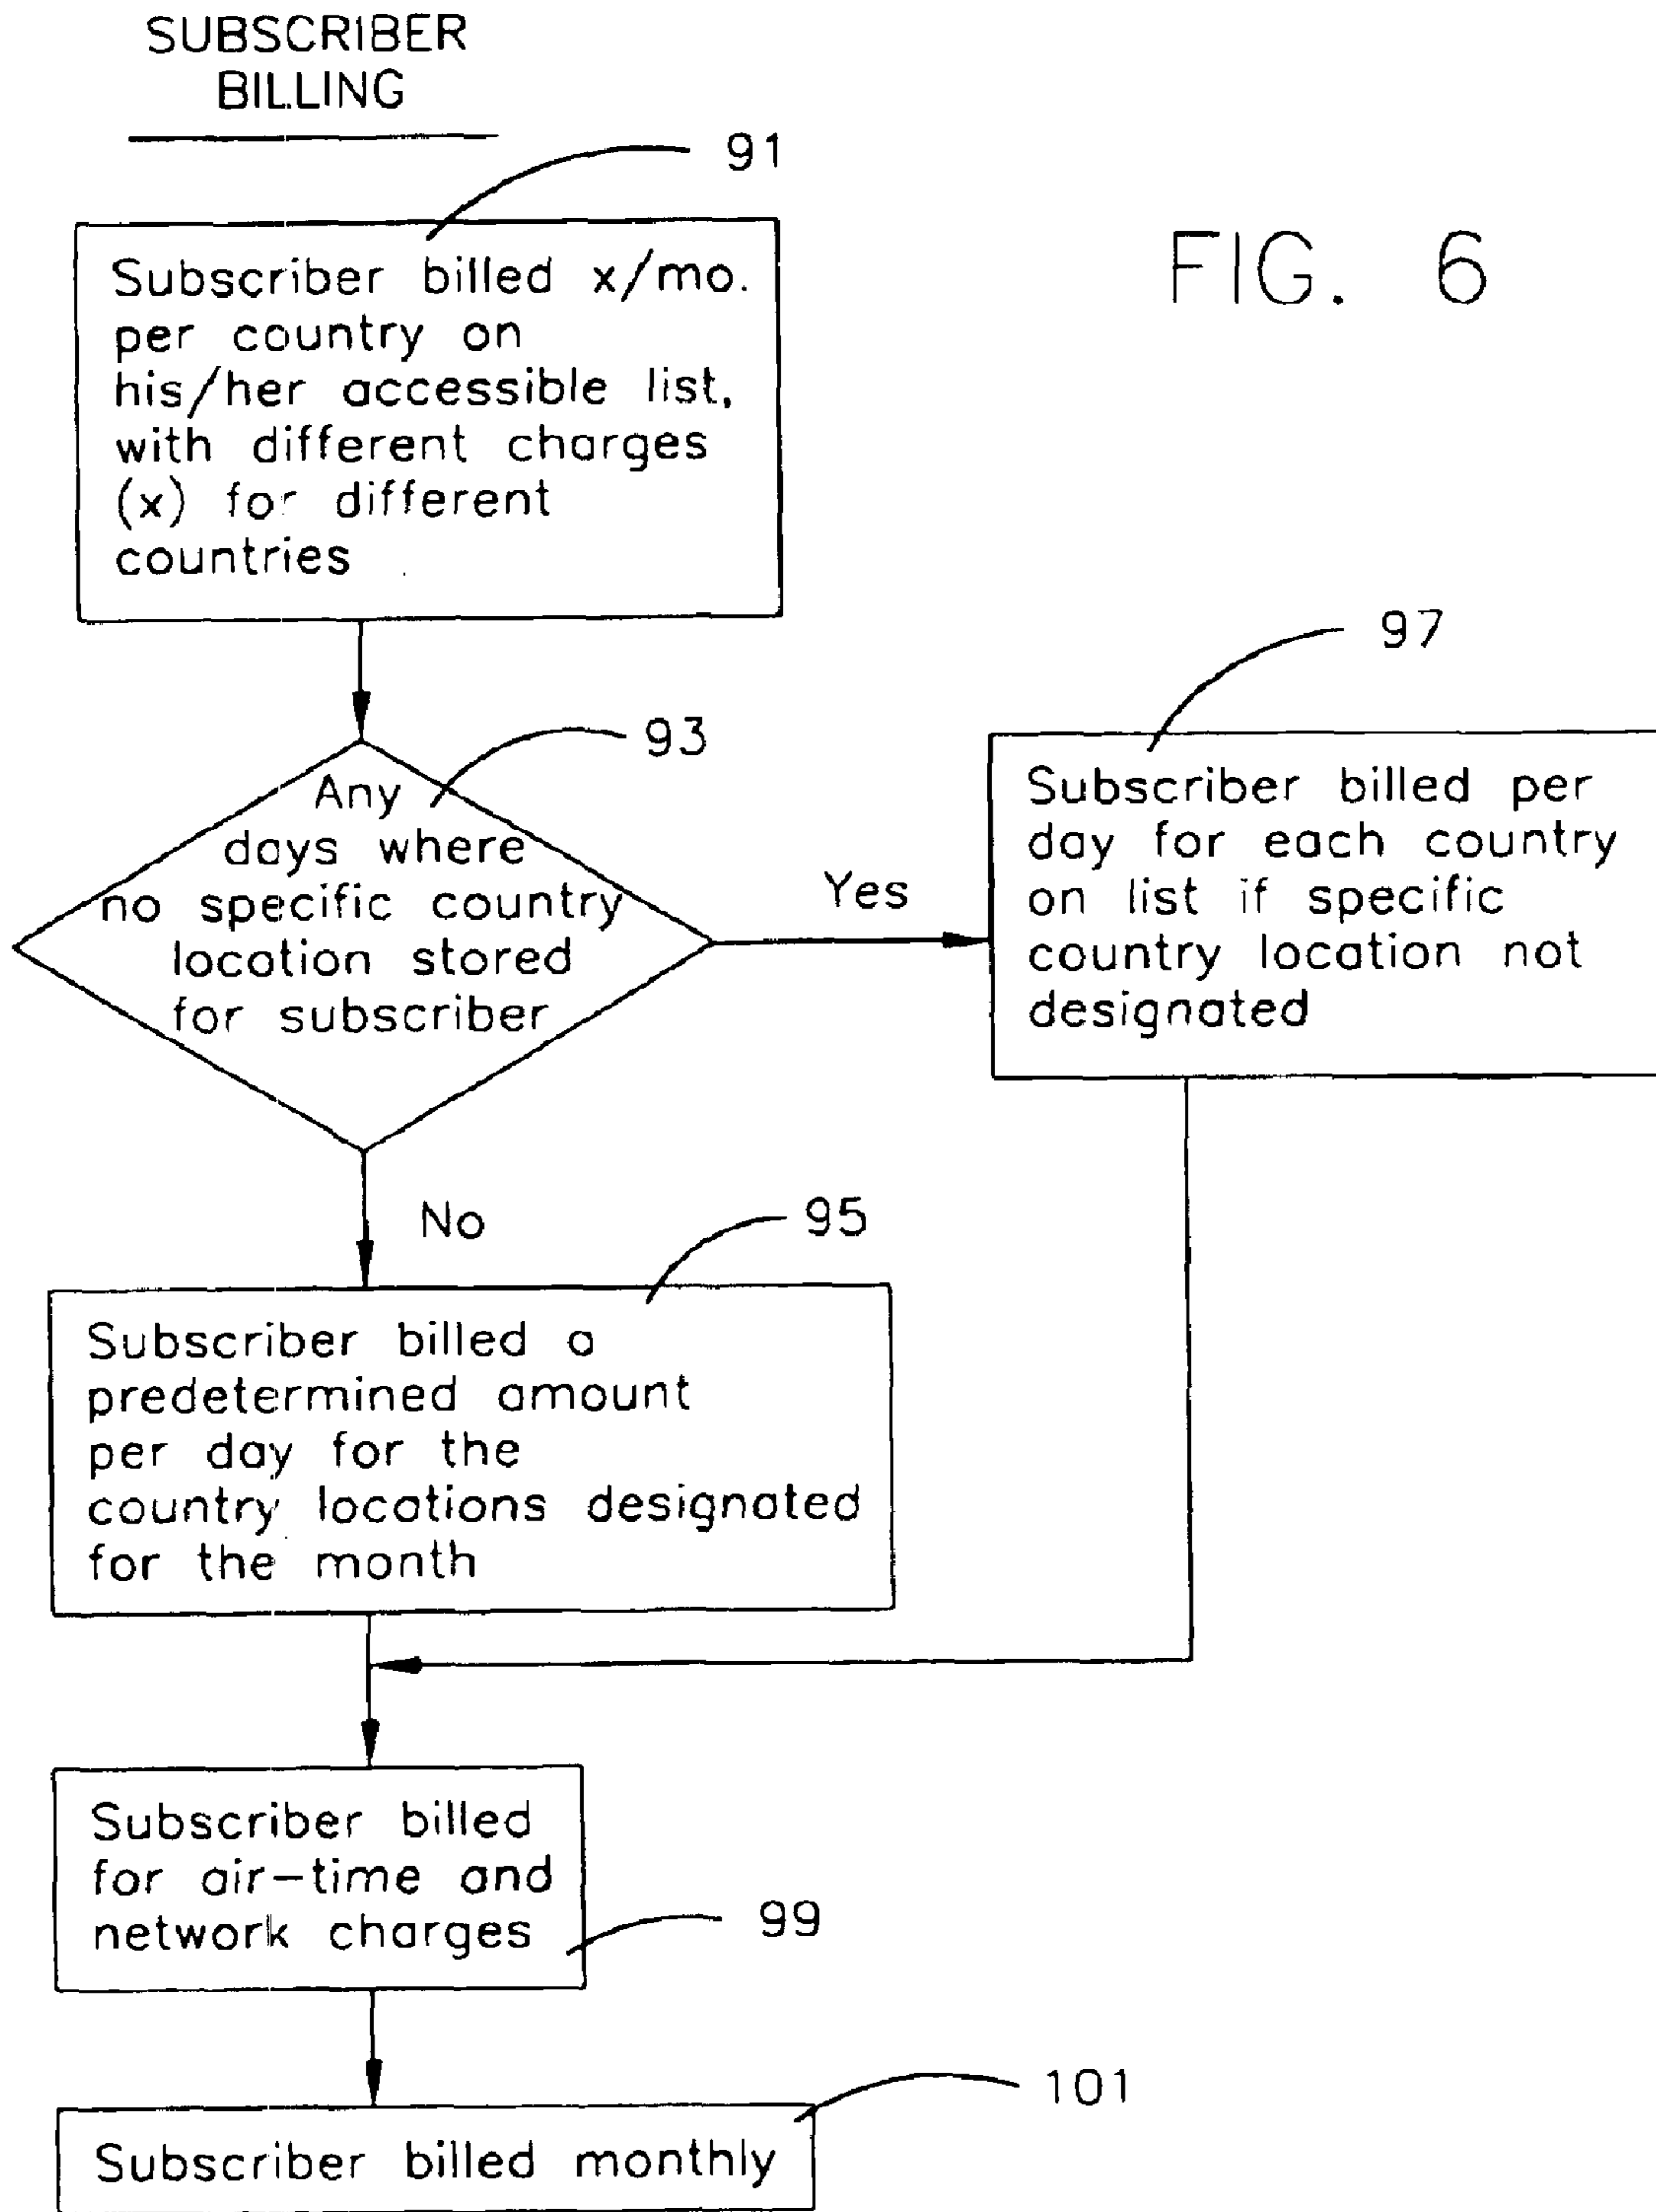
SUBSCRIBER BILLING

91

FIG. 6

Subscriber billed x/mo. per country on his/her accessible list, with different charges (x) for different countries

93

Any days where no specific country location stored for subscriber

Yes

97

Subscriber billed per day for each country on list if specific country location not designated

No

95

Subscriber billed a predetermined amount per day for the country locations designated for the month

Subscriber billed for air-time and network charges

99

101

Subscriber billed monthly